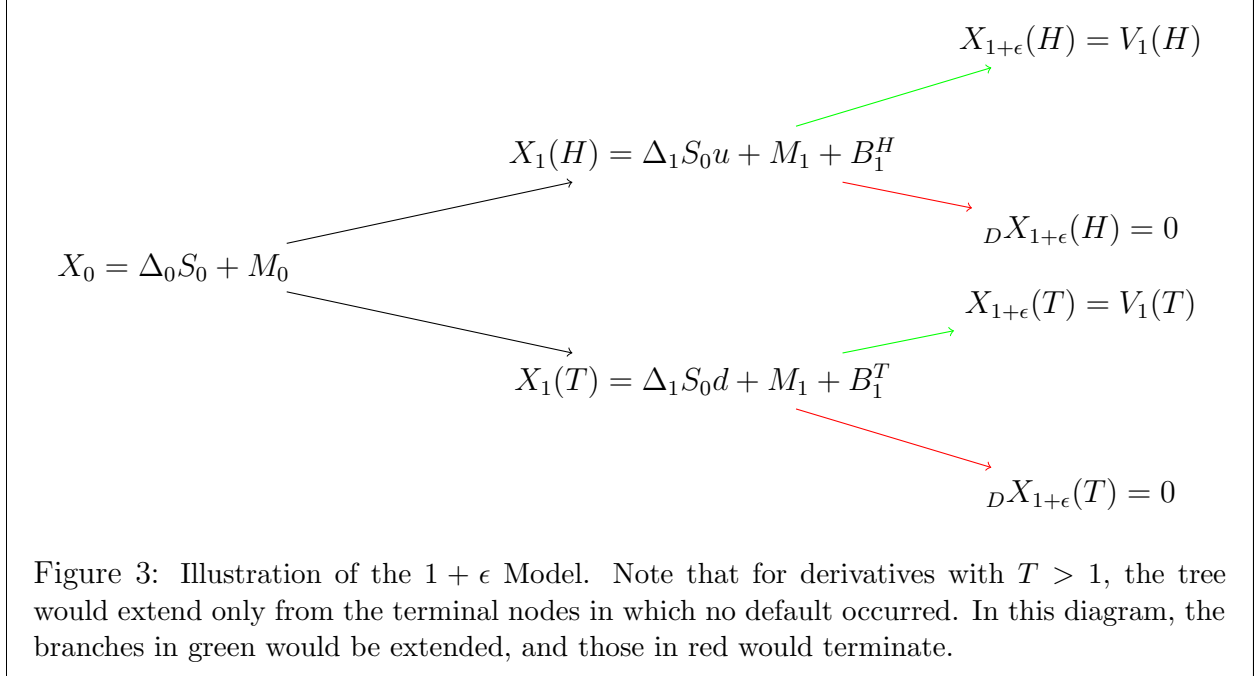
$X_{1+\epsilon}(H) = V_1(H)$

$X_1(H) = \Delta_1 S_0 u + M_1 + B_1^H$

${}_D X_{1+\epsilon}(H) = 0$

$X_0 = \Delta_0 S_0 + M_0$

$X_{1+\epsilon}(T) = V_1(T)$

$X_1(T) = \Delta_1 S_0 d + M_1 + B_1^T$

${}_D X_{1+\epsilon}(T) = 0$

Figure 3: Illustration of the $1 + \epsilon$ Model. Note that for derivatives with $T > 1$, the tree would extend only from the terminal nodes in which no default occurred. In this diagram, the branches in green would be extended, and those in red would terminate.